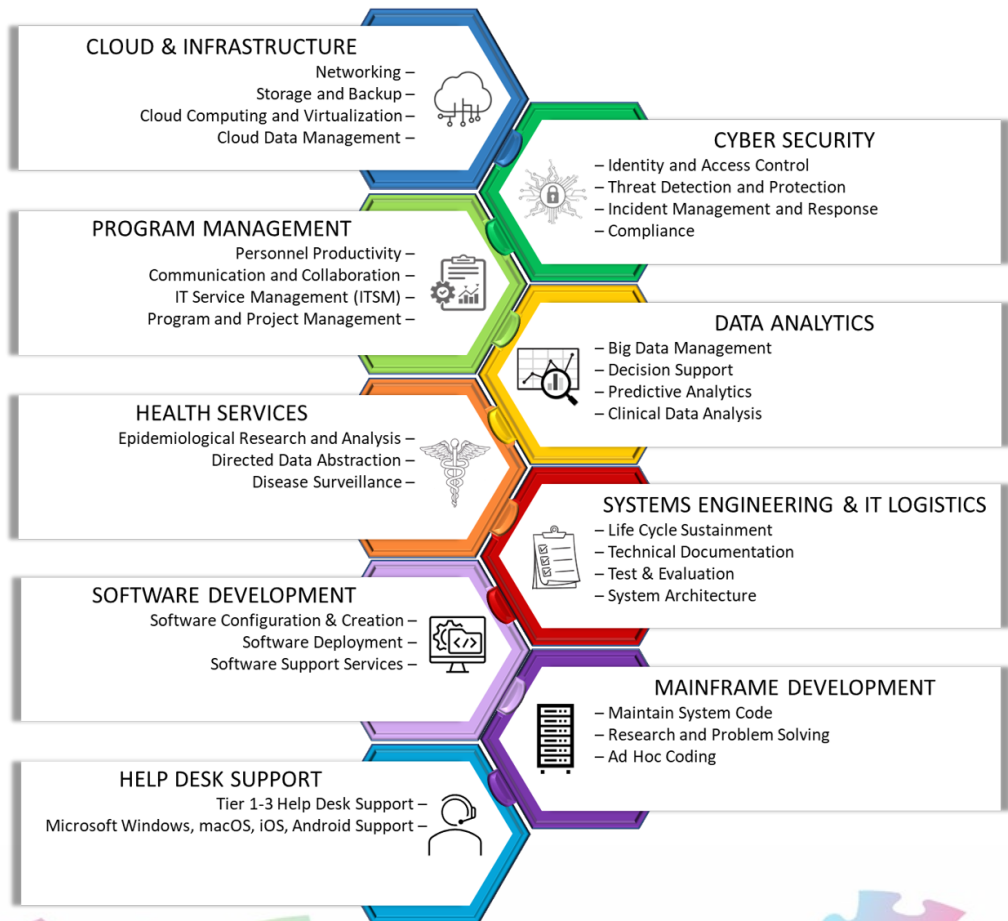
CLOUD & INFRASTRUCTURE
Networking –
Storage and Backup –
Cloud Computing and Virtualization –
Cloud Data Management –

CYBER SECURITY
– Identity and Access Control
– Threat Detection and Protection
– Incident Management and Response
– Compliance

PROGRAM MANAGEMENT
Personnel Productivity –
Communication and Collaboration –
IT Service Management (ITSM) –
Program and Project Management –

DATA ANALYTICS
– Big Data Management
– Decision Support
– Predictive Analytics
– Clinical Data Analysis

HEALTH SERVICES
Epidemiological Research and Analysis –
Directed Data Abstraction –
Disease Surveillance –

SYSTEMS ENGINEERING & IT LOGISTICS
– Life Cycle Sustainment
– Technical Documentation
– Test & Evaluation
– System Architecture

SOFTWARE DEVELOPMENT
Software Configuration & Creation –
Software Deployment –
Software Support Services –

MAINFRAME DEVELOPMENT
– Maintain System Code
– Research and Problem Solving
– Ad Hoc Coding

HELP DESK SUPPORT
Tier 1-3 Help Desk Support –
Microsoft Windows, macOS, iOS, Android Support –